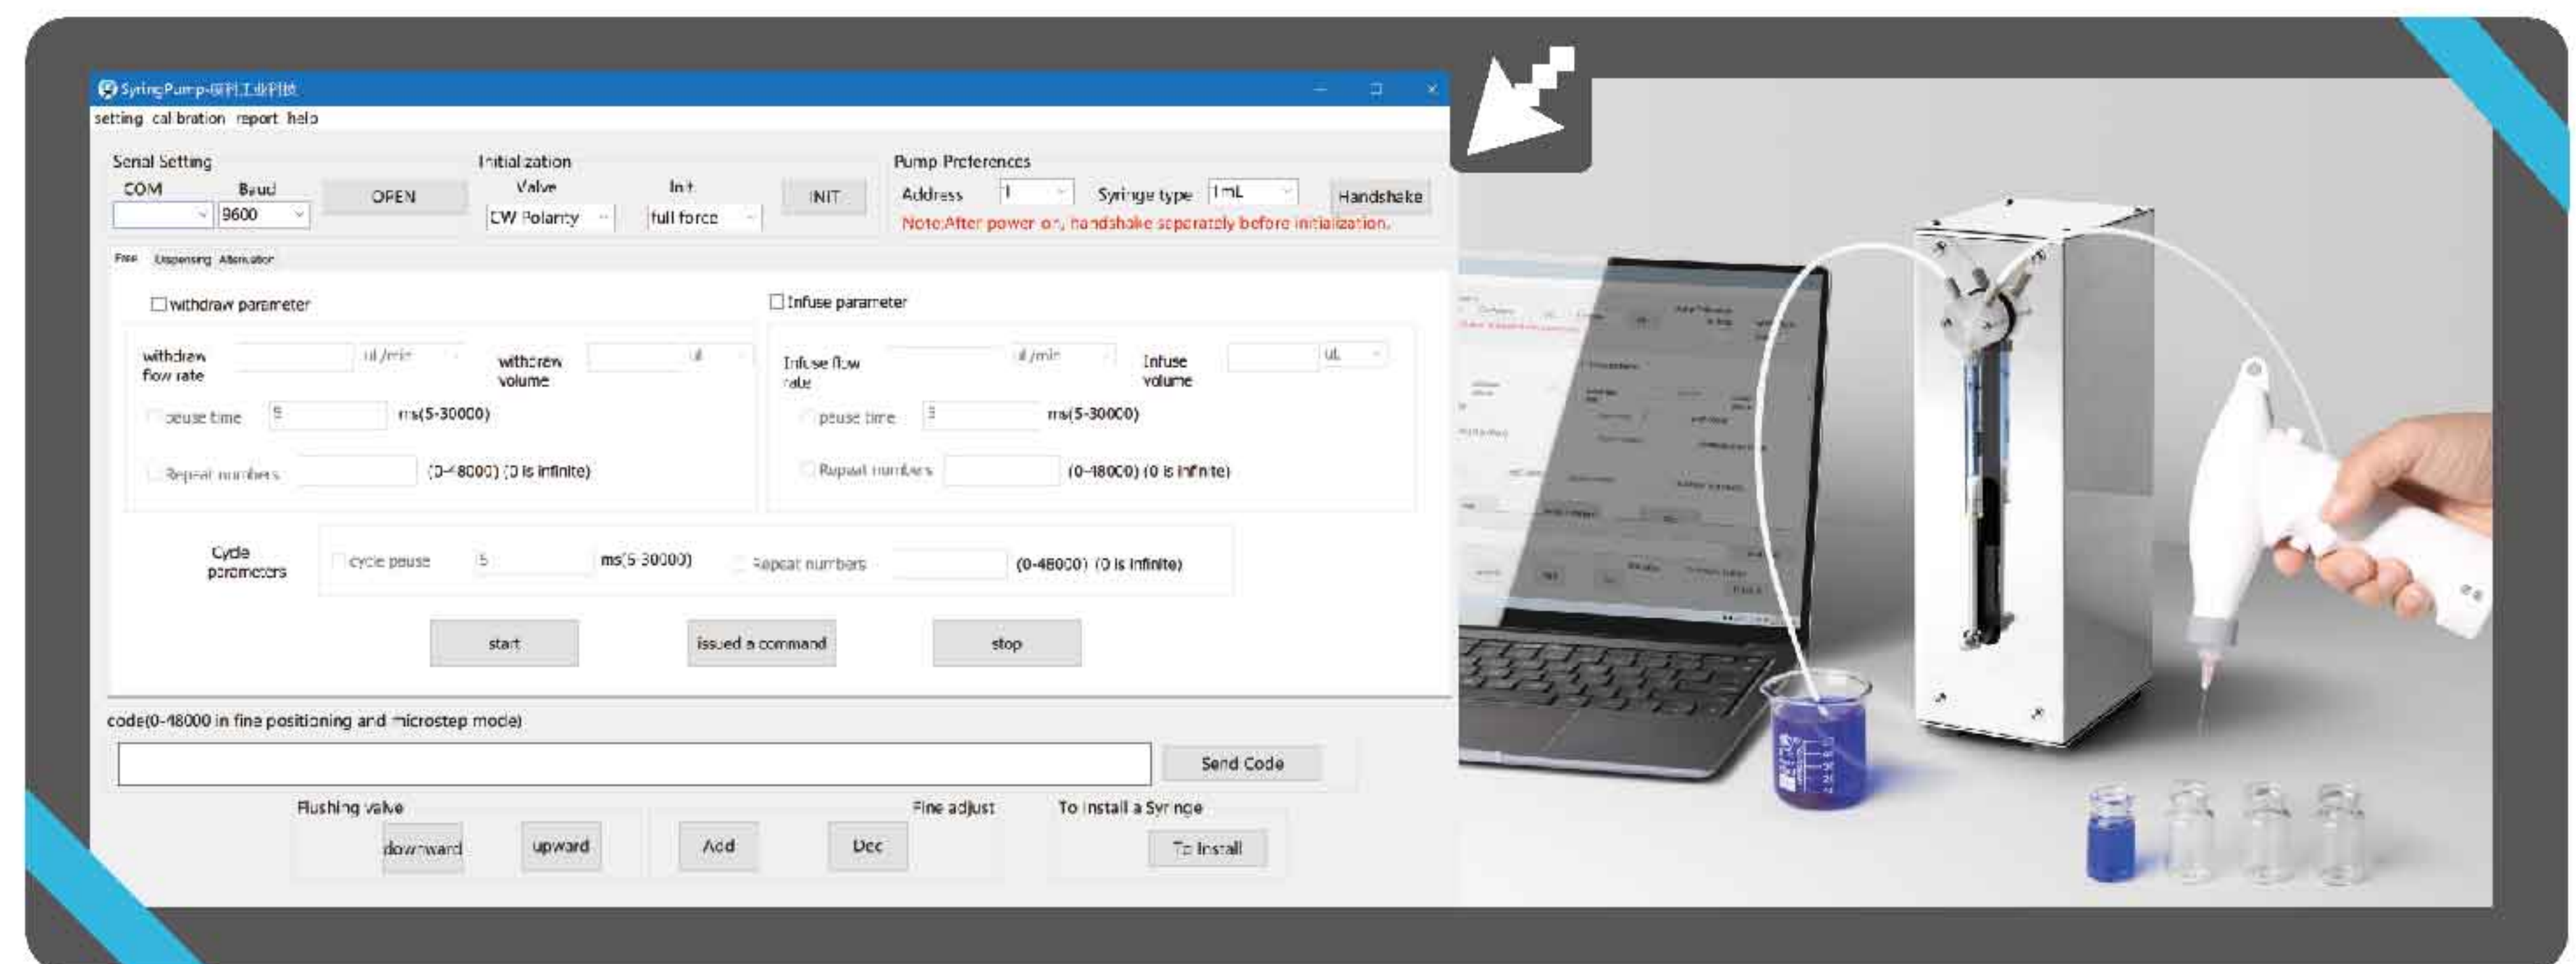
SyringPump-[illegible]

setting calibration report help

Serial Setting
COM
Baud
9600
OPEN

Initialization
Valve
CW Polarity
Init
full force
INIT

Pump Preferences
Address
1
Syringe type
1mL
Handshake
Note:After power on, handshake seperately before initialization.

Free Dispensing Alternation

withdraw parameter
withdraw flow rate
ul/min
withdraw volume
ul
pause time
5
ms(5-30000)
Repeat numbers
(0-48000) (0 is infinite)

Infuse parameter
Infuse flow rate
ul/min
Infuse volume
uL
pause time
5
ms(5-30000)
Repeat numbers
(0-48000) (0 is infinite)

Cycle parameters
cycle pause
5
ms(5-30000)
Repeat numbers
(0-48000) (0 is infinite)

start
issued a command
stop

code(0-48000 in fine positioning and microstep mode)
Send Code

Flushing valve
downward
upward
Fine adjust
Add
Dec
To install a Syringe
To Install